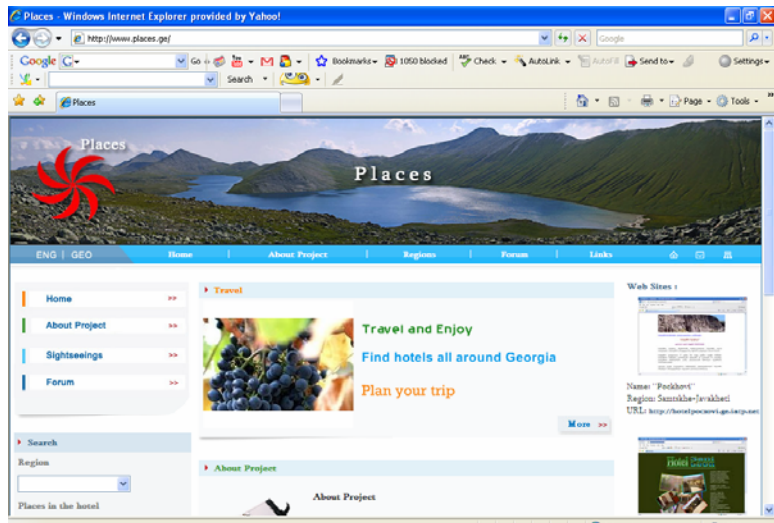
Places - Windows Internet Explorer provided by Yahoo!

http://www.places.ge/

Google

Google G- Go Bookmarks 1050 blocked Check AutoLink AutoFill Send to Settings

Search

Places

Page Tools

Places

Places

ENG | GEO

Home | About Project | Regions | Forum | Links

Home >>

About Project >>

Sightseeings >>

Forum >>

Search

Region

Places in the hotel

Travel

Travel and Enjoy

Find hotels all around Georgia

Plan your trip

More >>

About Project

About Project

Web Sites :

Name: "Pockhovi"

Region: Samtskhe-Javakheti

URL: http://hotelpocxovi.ge.tatp.net